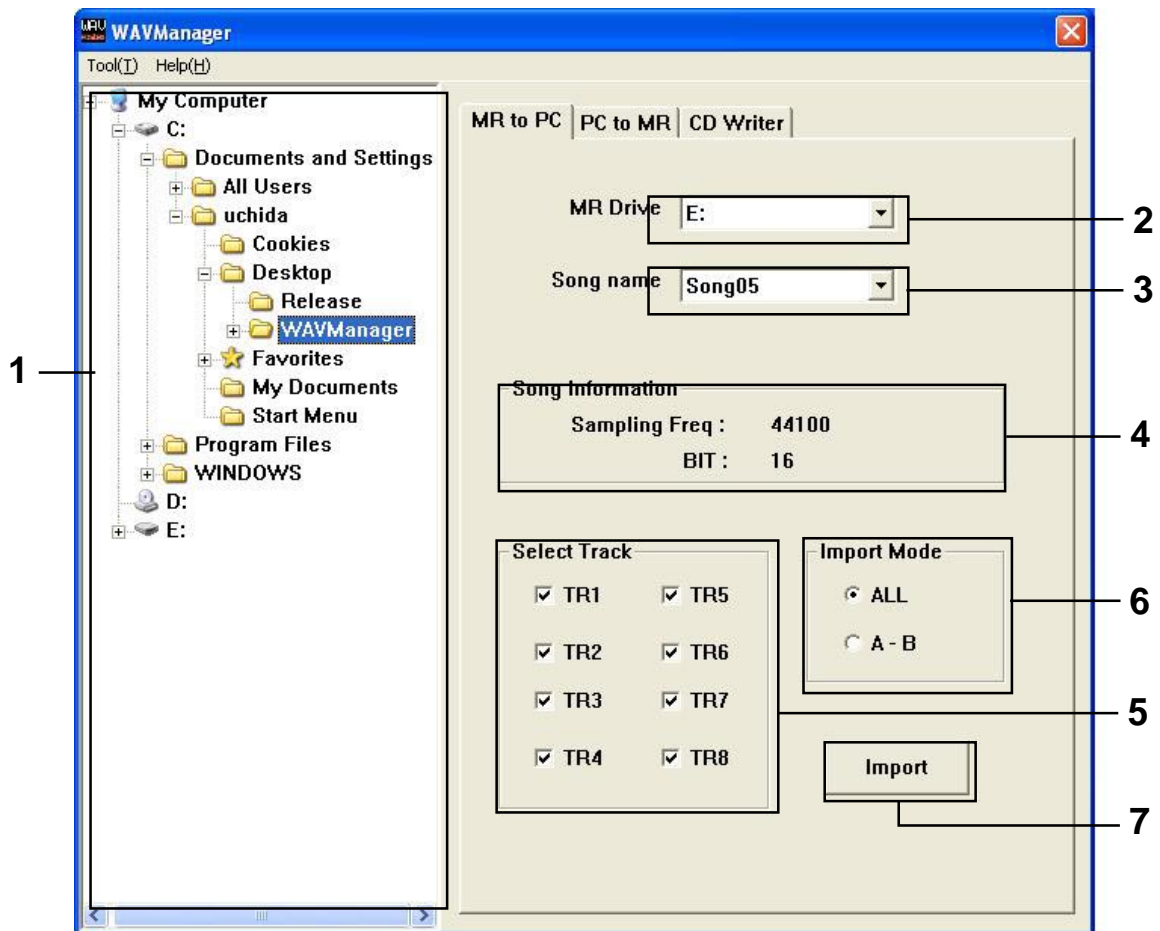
WAVManager
Tool(T) Help(H)
My Computer
C:
Documents and Settings
All Users
uchida
Cookies
Desktop
Release
WAVManager
Favorites
My Documents
Start Menu
Program Files
WINDOWS
D:
E:
1
MR to PC | PC to MR | CD Writer
MR Drive E:
2
Song name Song05
3
Song Information
Sampling Freq : 44100
BIT : 16
4
Select Track
TR1 TR5
TR2 TR6
TR3 TR7
TR4 TR8
5
Import Mode
ALL
A - B
6
Import
7